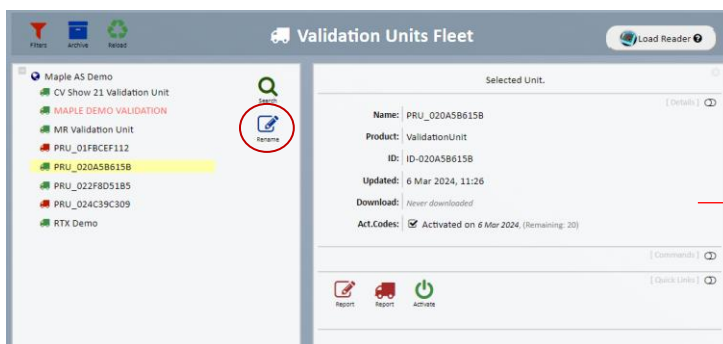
Filters Archive Reload

Validation Units Fleet

Load Reader

Maple AS Demo
CV Show 21 Validation Unit
MAPLE DEMO VALIDATION
MR Validation Unit
PRU_01FBCEF112
PRU_020A5B615B
PRU_022F8D51B5
PRU_024C39C309
RTX Demo

Search
Rename

Selected Unit.

[ Details ]

Name: PRU_020A5B615B
Product: ValidationUnit
ID: ID-020A5B615B
Updated: 6 Mar 2024, 11:26
Download: Never downloaded
Act.Codes: Activated on 6 Mar 2024, (Remaining: 20)

[ Commands ]

[ Quick Links ]

Report Report Activate